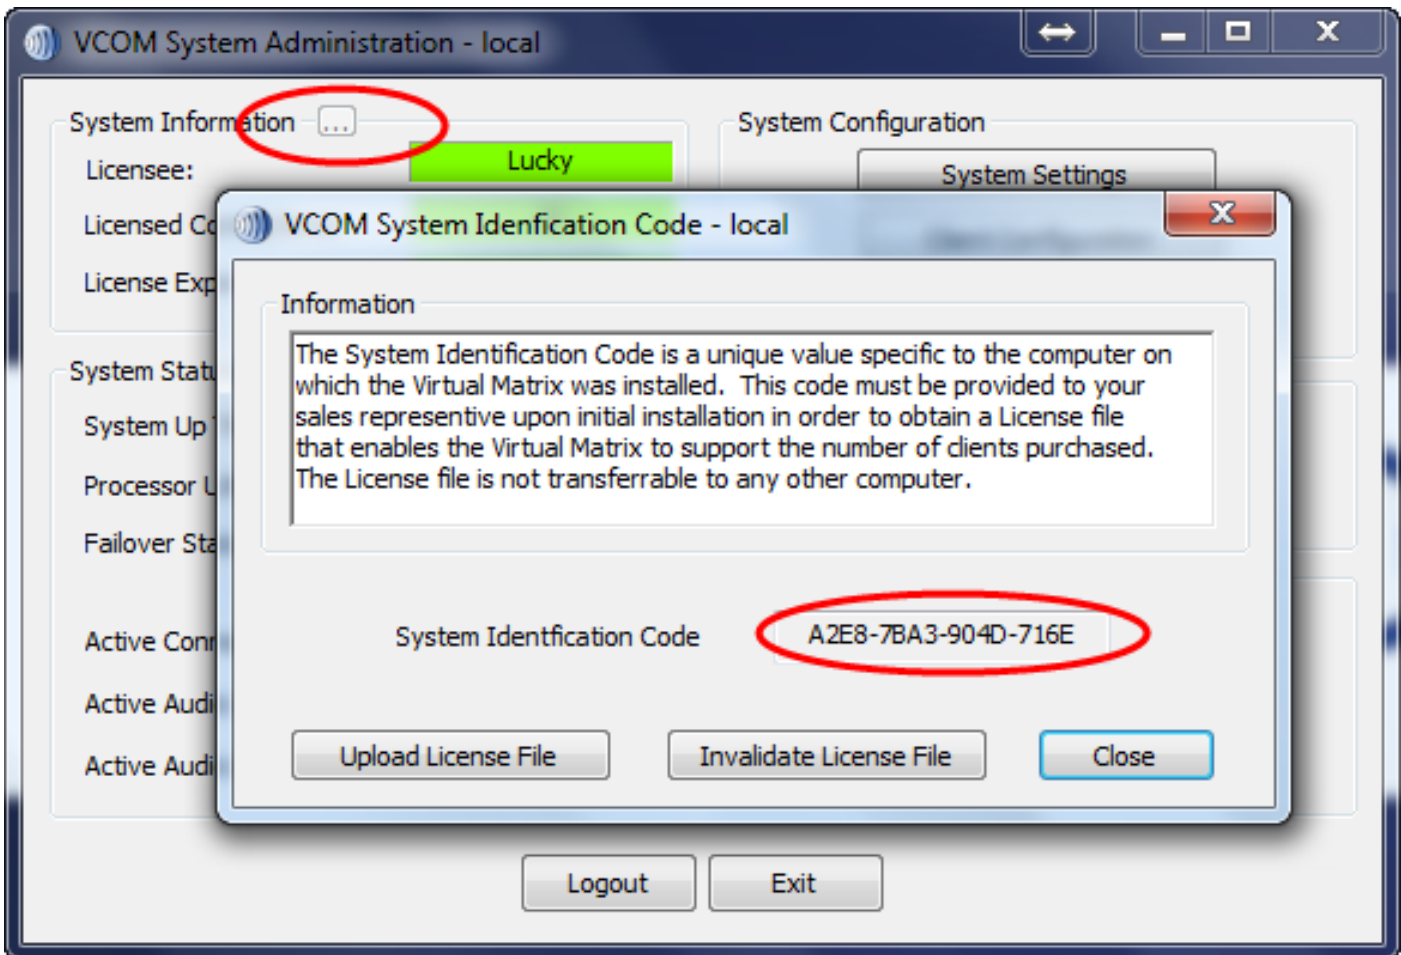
VCOM System Administration - local

System Information ...

Licensee: Lucky

Licensed Co

License Exp

System Configuration

System Settings

System Statu

System Up

Processor U

Failover Sta

Active Conn

Active Audi

Active Audi

VCOM System Idenfication Code - local

Information

The System Identification Code is a unique value specific to the computer on which the Virtual Matrix was installed. This code must be provided to your sales representive upon initial installation in order to obtain a License file that enables the Virtual Matrix to support the number of clients purchased. The License file is not transferrable to any other computer.

System Identfication Code A2E8-7BA3-904D-716E

Upload License File

Invalidate License File

Close

Logout

Exit